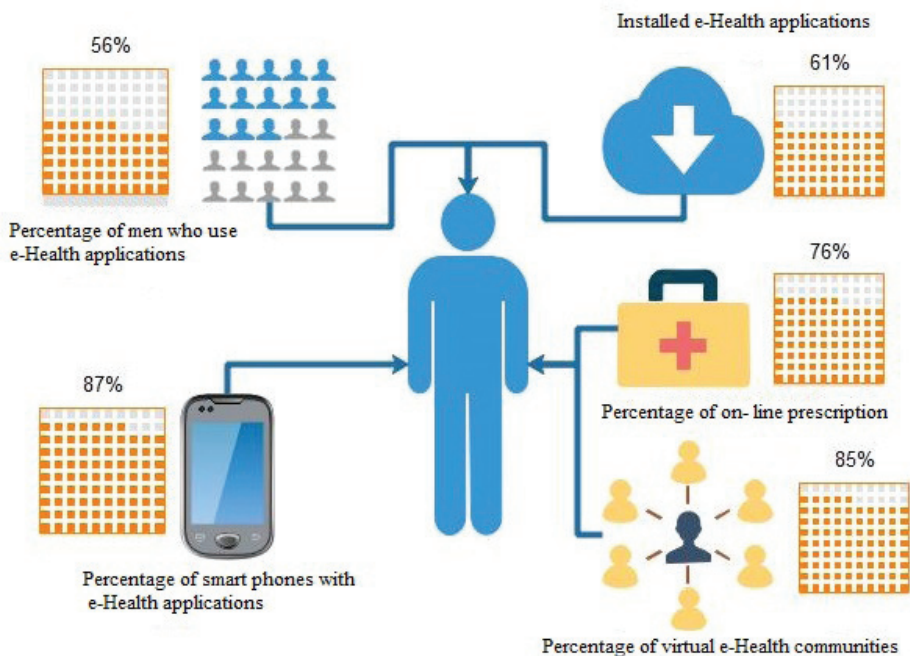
56%

Percentage of men who use e-Health applications

Installed e-Health applications

61%

76%

Percentage of on- line prescription

87%

Percentage of smart phones with e-Health applications

85%

Percentage of virtual e-Health communities